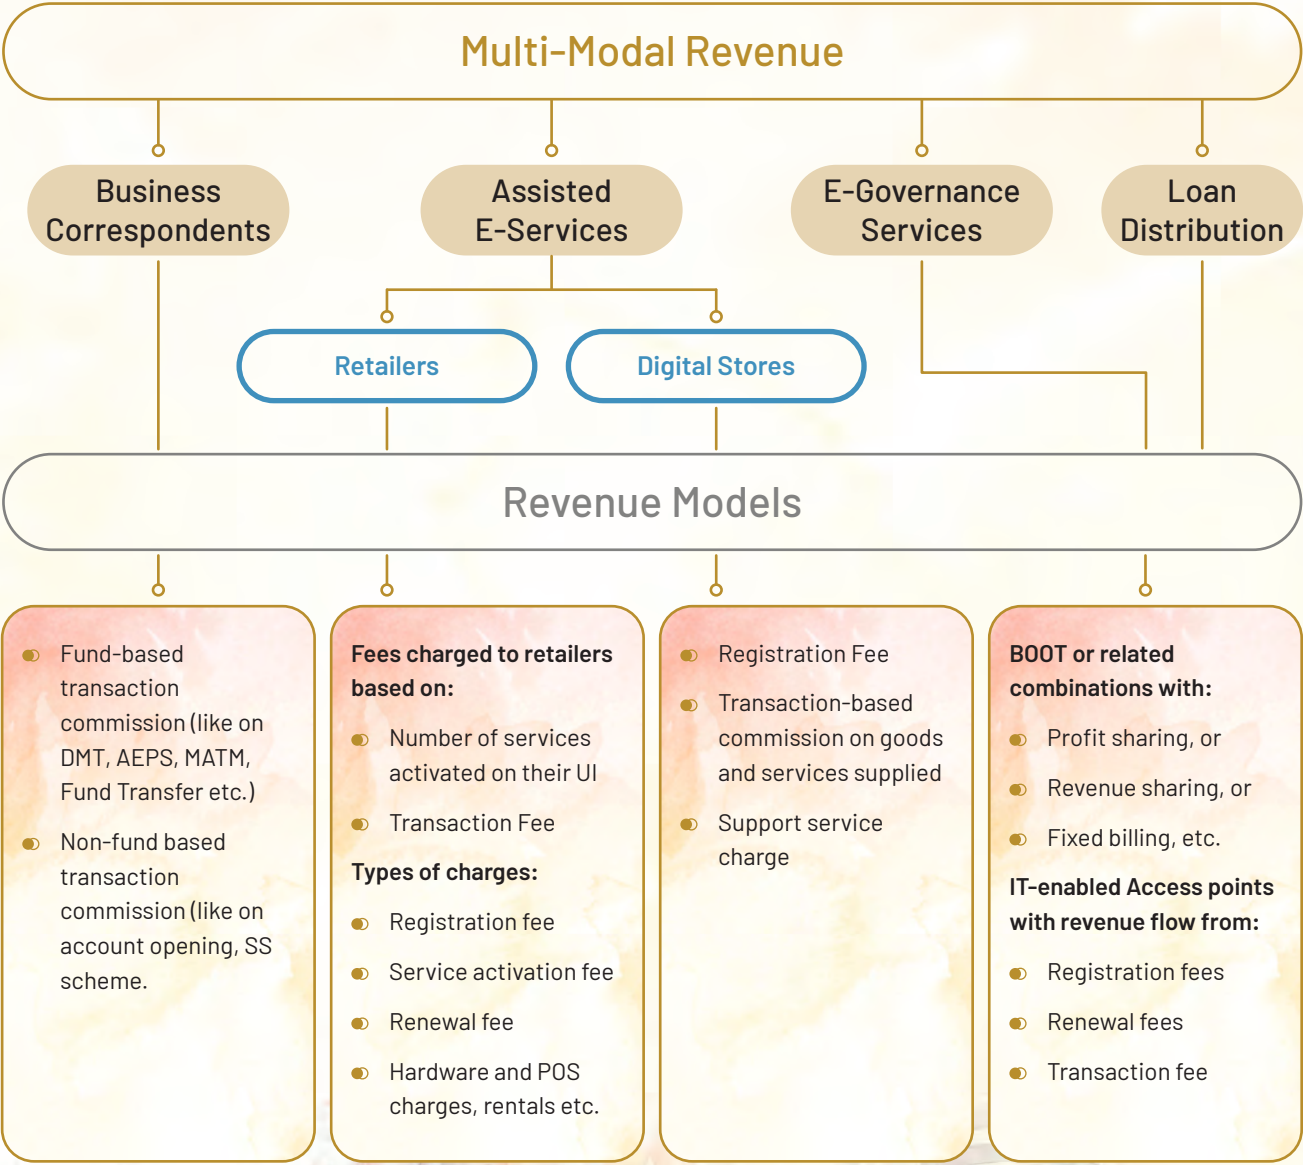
Multi-Modal Revenue

Business Correspondents

Assisted E-Services

E-Governance Services

Loan Distribution

Retailers

Digital Stores

Revenue Models

- Fund-based transaction commission (like on DMT, AEPS, MATM, Fund Transfer etc.)
- Non-fund based transaction commission (like on account opening, SS scheme.

Fees charged to retailers based on:
- Number of services activated on their UI
- Transaction Fee

Types of charges:
- Registration fee
- Service activation fee
- Renewal fee
- Hardware and POS charges, rentals etc.

- Registration Fee
- Transaction-based commission on goods and services supplied
- Support service charge

BOOT or related combinations with:
- Profit sharing, or
- Revenue sharing, or
- Fixed billing, etc.

IT-enabled Access points with revenue flow from:
- Registration fees
- Renewal fees
- Transaction fee